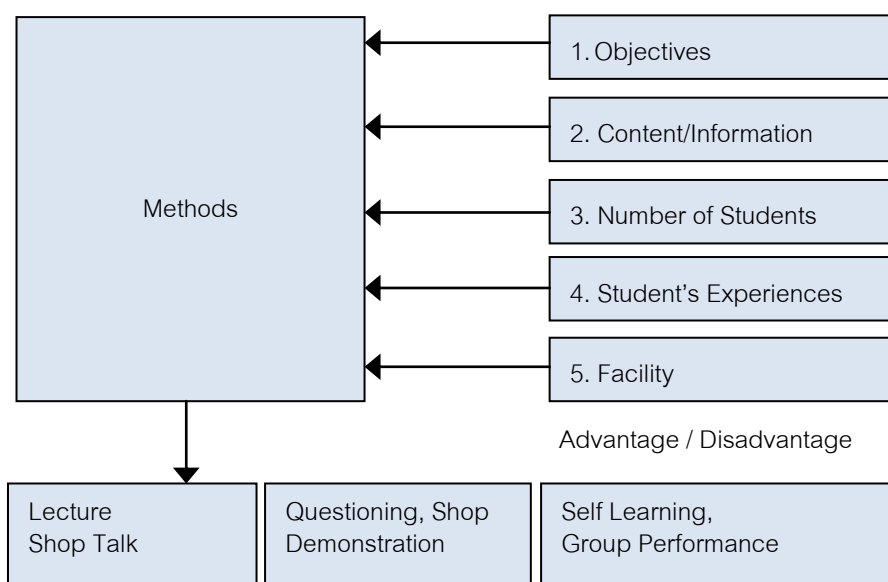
Methods

1. Objectives

2. Content/Information

3. Number of Students

4. Student's Experiences

5. Facility

Advantage / Disadvantage

Lecture
Shop Talk

Questioning, Shop
Demonstration

Self Learning,
Group Performance